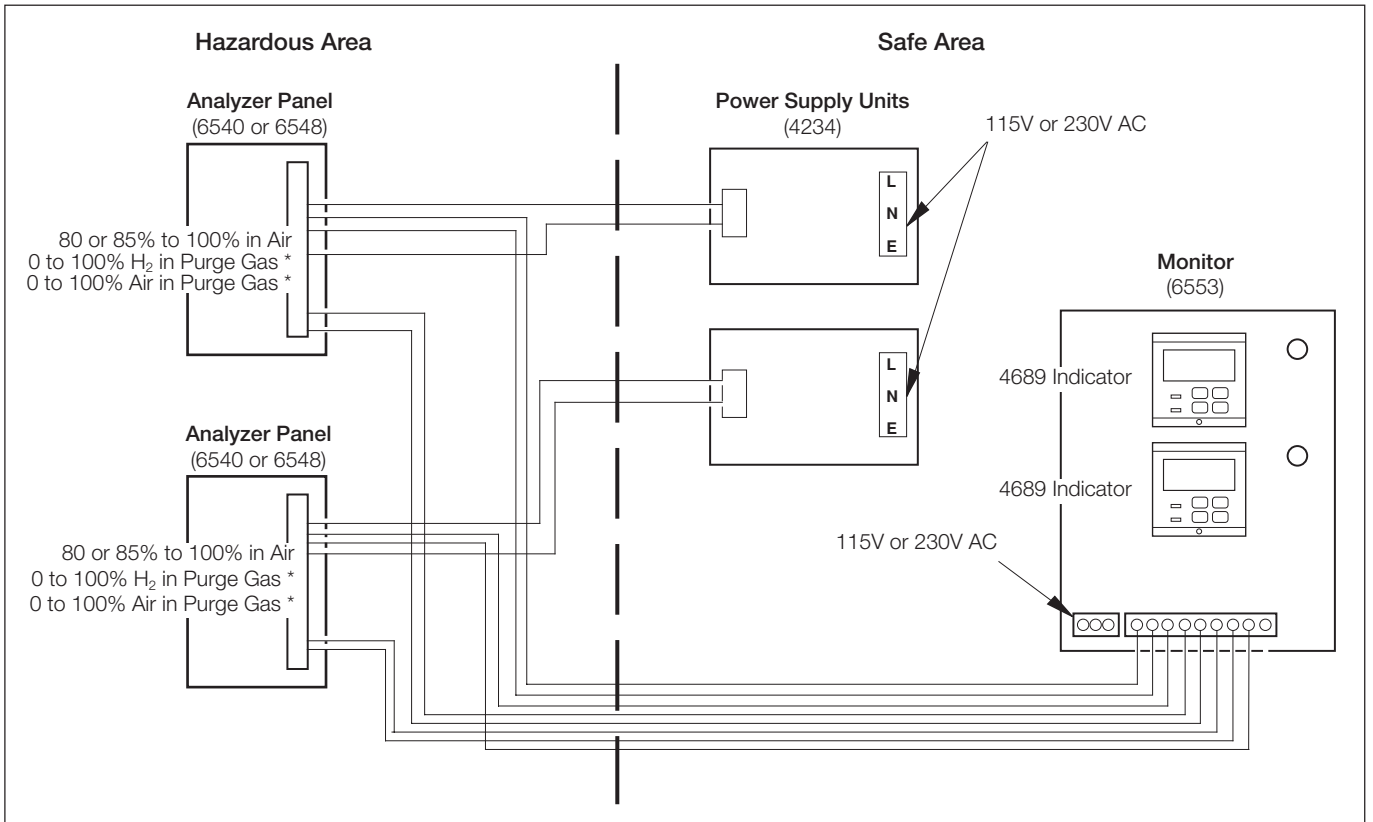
Hazardous Area

Safe Area

Analyzer Panel
(6540 or 6548)

80 or 85% to 100% in Air
0 to 100% $H_2$ in Purge Gas *
0 to 100% Air in Purge Gas *

Power Supply Units
(4234)

115V or 230V AC

L
N
E

L
N
E

Monitor
(6553)

4689 Indicator

4689 Indicator

Analyzer Panel
(6540 or 6548)

80 or 85% to 100% in Air
0 to 100% $H_2$ in Purge Gas *
0 to 100% Air in Purge Gas *

115V or 230V AC